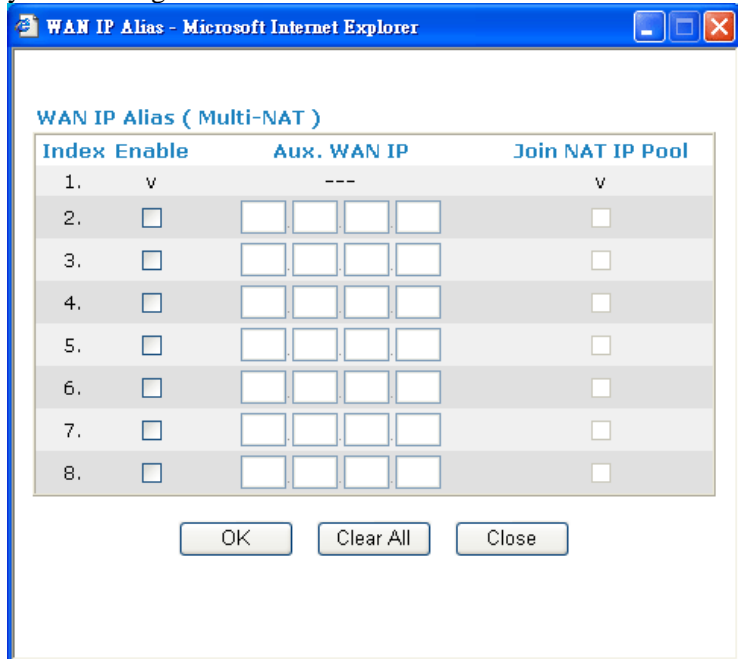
WAN IP Alias - Microsoft Internet Explorer

WAN IP Alias ( Multi-NAT )

| Index | Enable | Aux. WAN IP | Join NAT IP Pool |
|---|---|---|---|
| 1. | v | --- | v |
| 2. | ☐ | . . . | ☐ |
| 3. | ☐ | . . . | ☐ |
| 4. | ☐ | . . . | ☐ |
| 5. | ☐ | . . . | ☐ |
| 6. | ☐ | . . . | ☐ |
| 7. | ☐ | . . . | ☐ |
| 8. | ☐ | . . . | ☐ |

OK Clear All Close